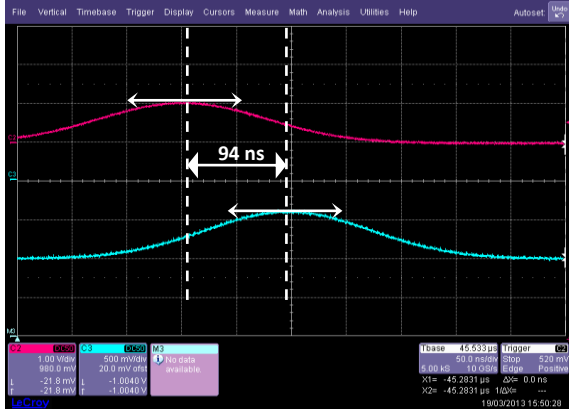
File Vertical Timebase Trigger Display Cursors Measure Math Analysis Utilities Help Autoset Undo

C2

C3

94 ns

M3

C2 DC50 1.00 V/div 980.0 mV L -21.8 mV r -21.8 mV

C3 DC50 500 mV/div 20.0 mV ofst L -1.0040 V r -1.0040 V

M3 No data available.

Tbase 45.533 µs 50.0 ns/div 5.00 kS 10 GS/s

Trigger C2 Stop 520 mV Edge Positive

X1= -45.2831 µs ΔX= 0.0 ns
X2= -45.2831 µs 1/ΔX= ---

LeCroy 19/03/2013 15:50:28